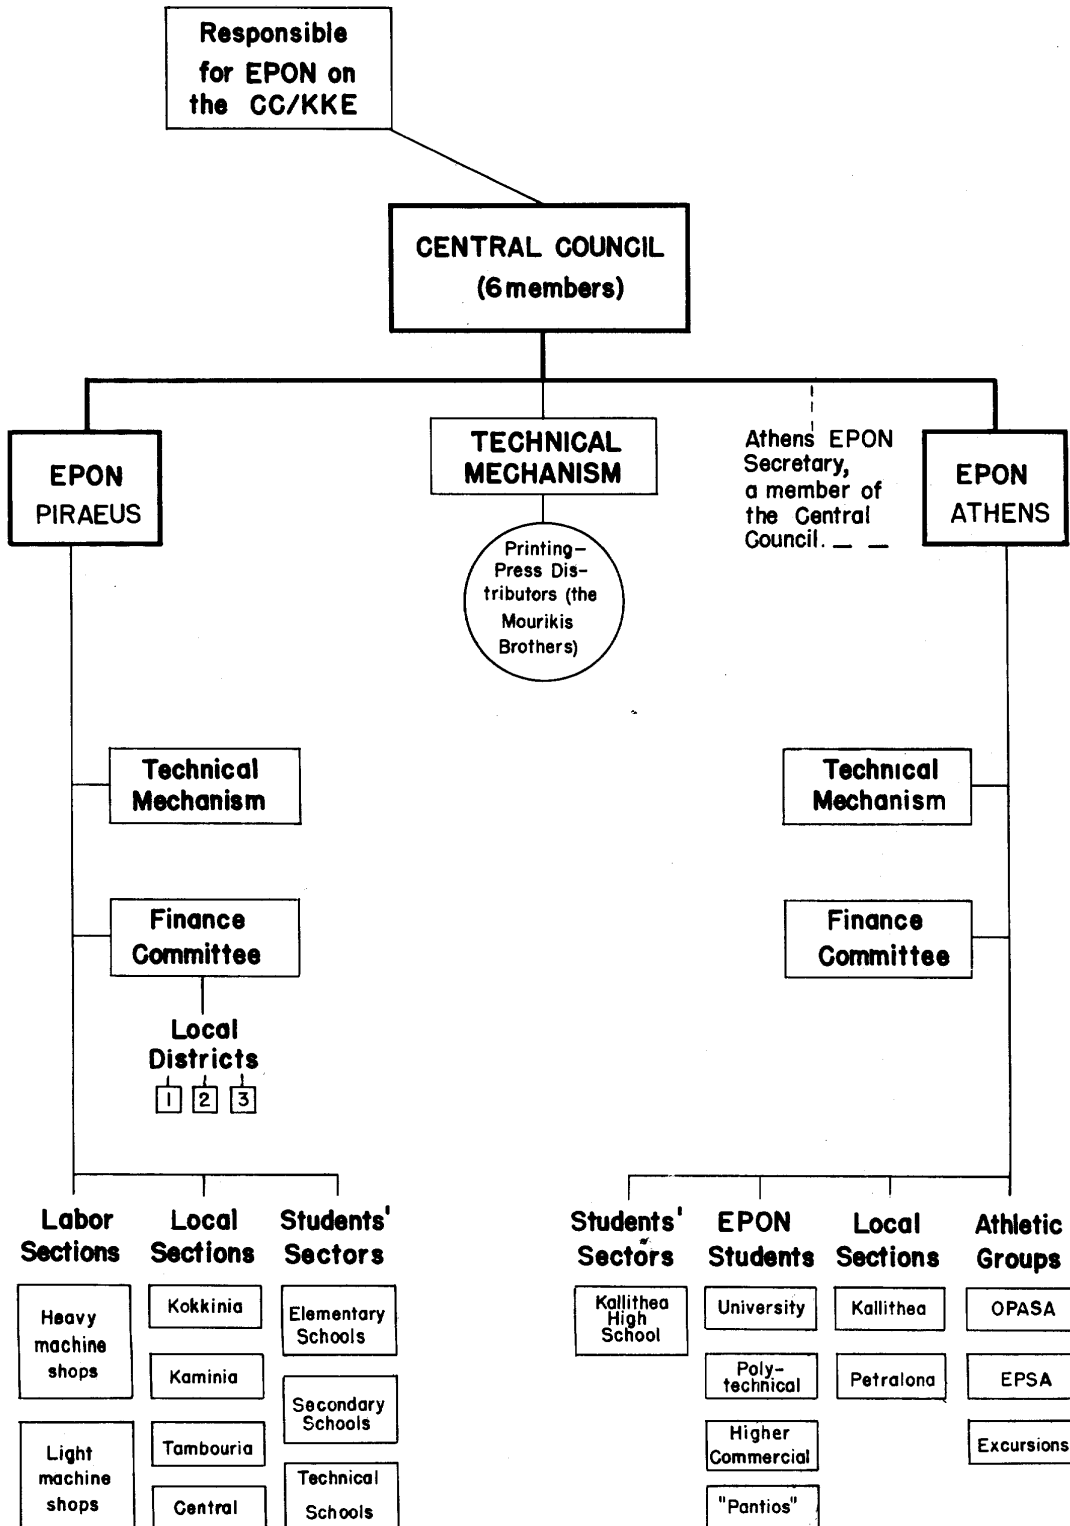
Responsible for EPON on the CC/KKE

CENTRAL COUNCIL (6 members)

EPON PIRAEUS

TECHNICAL MECHANISM

Printing-Press Distributors (the Mourikis Brothers)

Athens EPON Secretary, a member of the Central Council.

EPON ATHENS

Technical Mechanism

Finance Committee

Local Districts

1 2 3

Technical Mechanism

Finance Committee

Labor Sections

Heavy machine shops

Light machine shops

Local Sections

Kokkinia

Kaminia

Tambouria

Central

Students' Sectors

Elementary Schools

Secondary Schools

Technical Schools

Students' Sectors

Kallithea High School

EPON Students

University

Poly-technical

Higher Commercial

"Pantios"

Local Sections

Kallithea

Petralona

Athletic Groups

OPASA

EPSA

Excursions